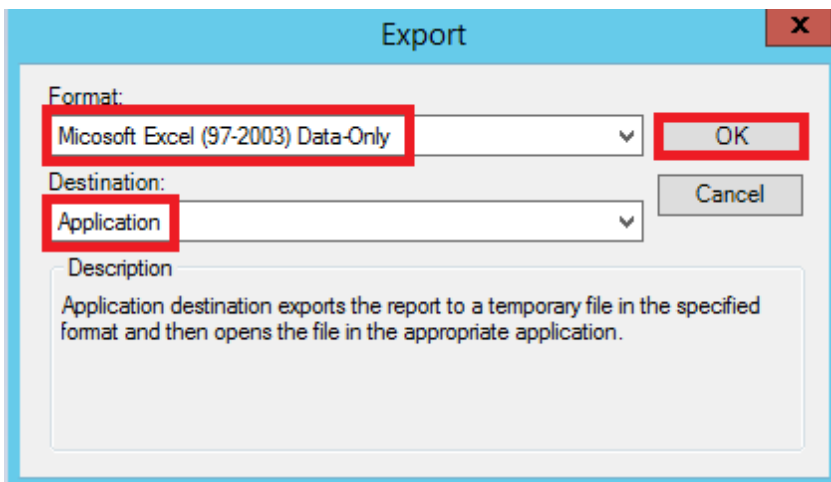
Export

x

Format:

Micosoft Excel (97-2003) Data-Only

OK

Destination:

Cancel

Application

Description

Application destination exports the report to a temporary file in the specified format and then opens the file in the appropriate application.